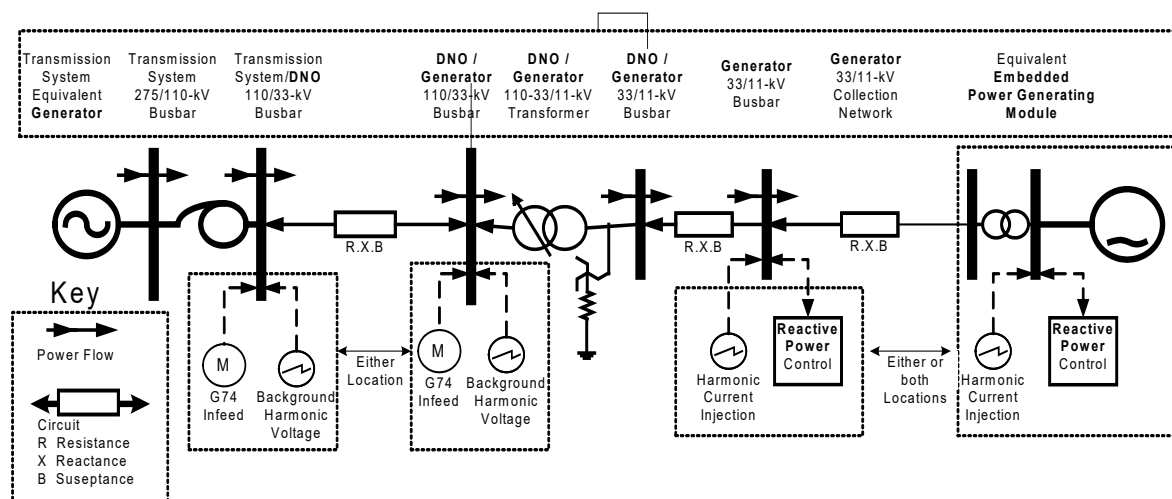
Transmission System Equivalent **Generator**

Transmission System 275/110-kV Busbar

Transmission System/**DNO** 110/33-kV Busbar

**DNO / Generator** 110/33-kV Busbar

**DNO / Generator** 110-33/11-kV Transformer

**DNO / Generator** 33/11-kV Busbar

**Generator** 33/11-kV Busbar

**Generator** 33/11-kV Collection Network

Equivalent **Embedded Power Generating Module**

R.X.B

R.X.B

R.X.B

Key

Power Flow

Circuit
R Resistance
X Reactance
B Suseptance

M

G74 Infeed

Background Harmonic Voltage

Either Location

M

G74 Infeed

Background Harmonic Voltage

Harmonic Current Injection

**Reactive Power** Control

Either or both Locations

Harmonic Current Injection

**Reactive Power** Control